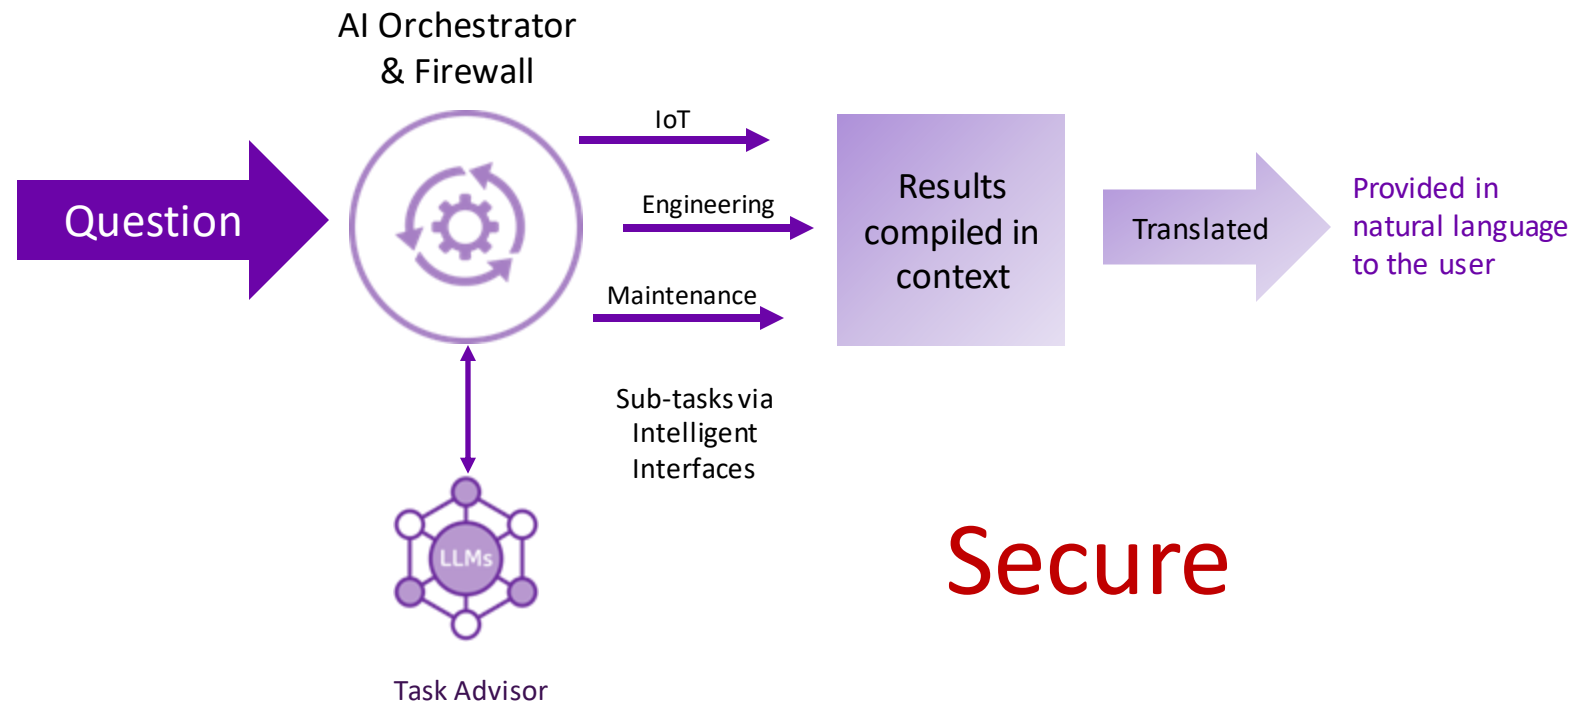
AI Orchestrator & Firewall

Question

IoT

Engineering

Maintenance

Results compiled in context

Translated

Provided in natural language to the user

Sub-tasks via Intelligent Interfaces

LLMs

Task Advisor

Secure